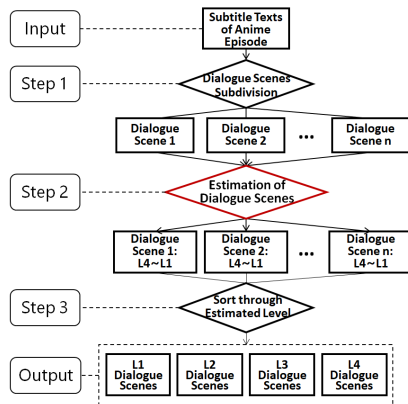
Input

Subtitle Texts of Anime Episode

Step 1

Dialogue Scenes Subdivision

Dialogue Scene 1

Dialogue Scene 2

...

Dialogue Scene n

Step 2

Estimation of Dialogue Scenes

Dialogue Scene 1: L4~L1

Dialogue Scene 2: L4~L1

...

Dialogue Scene n: L4~L1

Step 3

Sort through Estimated Level

Output

L1 Dialogue Scenes

L2 Dialogue Scenes

L3 Dialogue Scenes

L4 Dialogue Scenes